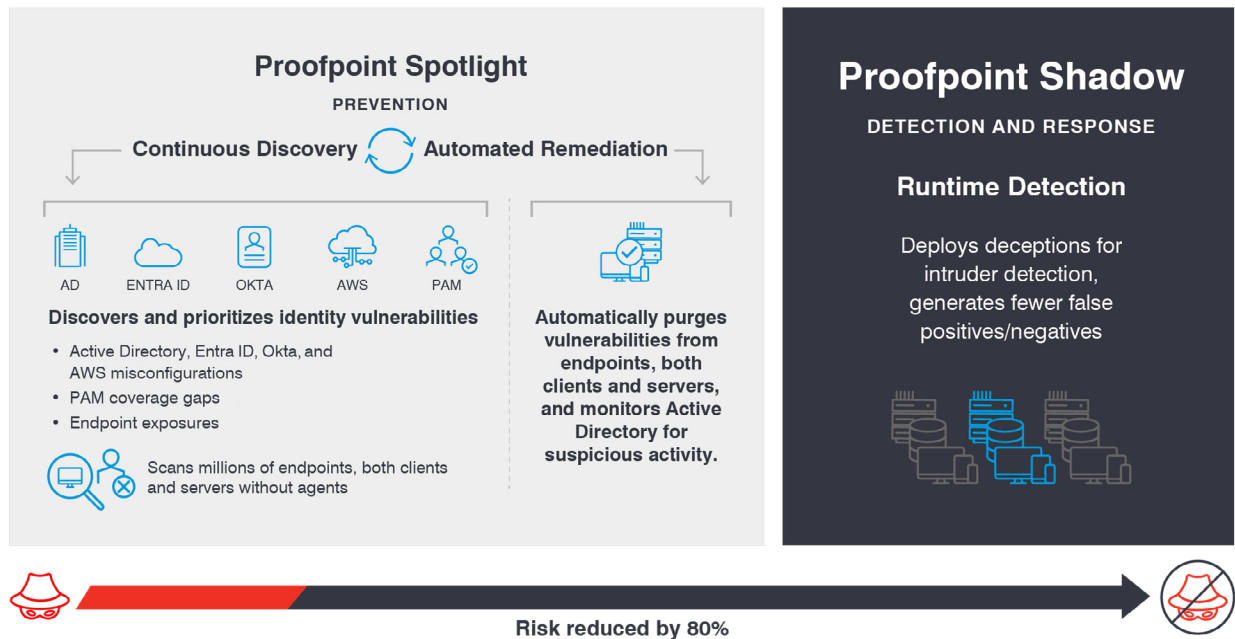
Proofpoint Spotlight

PREVENTION

Continuous Discovery Automated Remediation

AD ENTRA ID OKTA AWS PAM

Discovers and prioritizes identity vulnerabilities

- Active Directory, Entra ID, Okta, and AWS misconfigurations
- PAM coverage gaps
- Endpoint exposures

Scans millions of endpoints, both clients and servers without agents

Automatically purges vulnerabilities from endpoints, both clients and servers, and monitors Active Directory for suspicious activity.

Proofpoint Shadow

DETECTION AND RESPONSE

Runtime Detection

Deploys deceptions for intruder detection, generates fewer false positives/negatives

Risk reduced by 80%